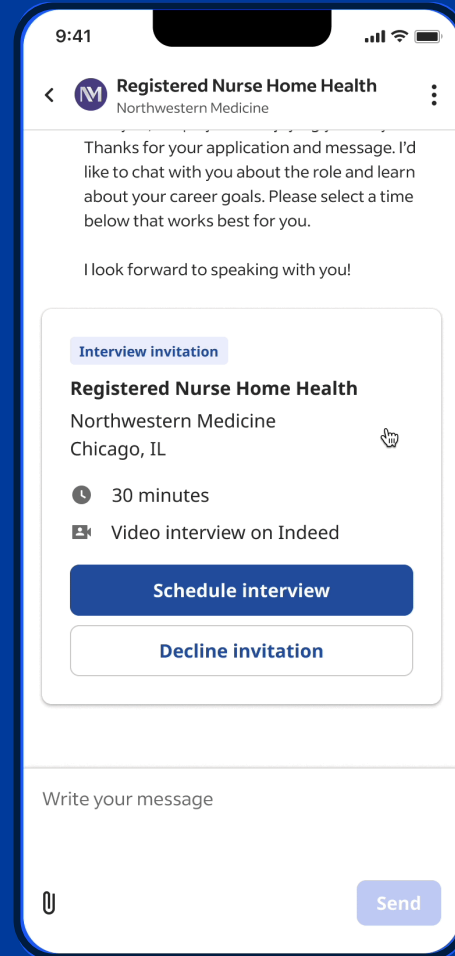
9:41

Registered Nurse Home Health
Northwestern Medicine

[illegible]
Thanks for your application and message. I'd like to chat with you about the role and learn about your career goals. Please select a time below that works best for you.

I look forward to speaking with you!

Interview invitation
Registered Nurse Home Health
Northwestern Medicine
Chicago, IL
30 minutes
Video interview on Indeed
Schedule interview
Decline invitation

Write your message
Send